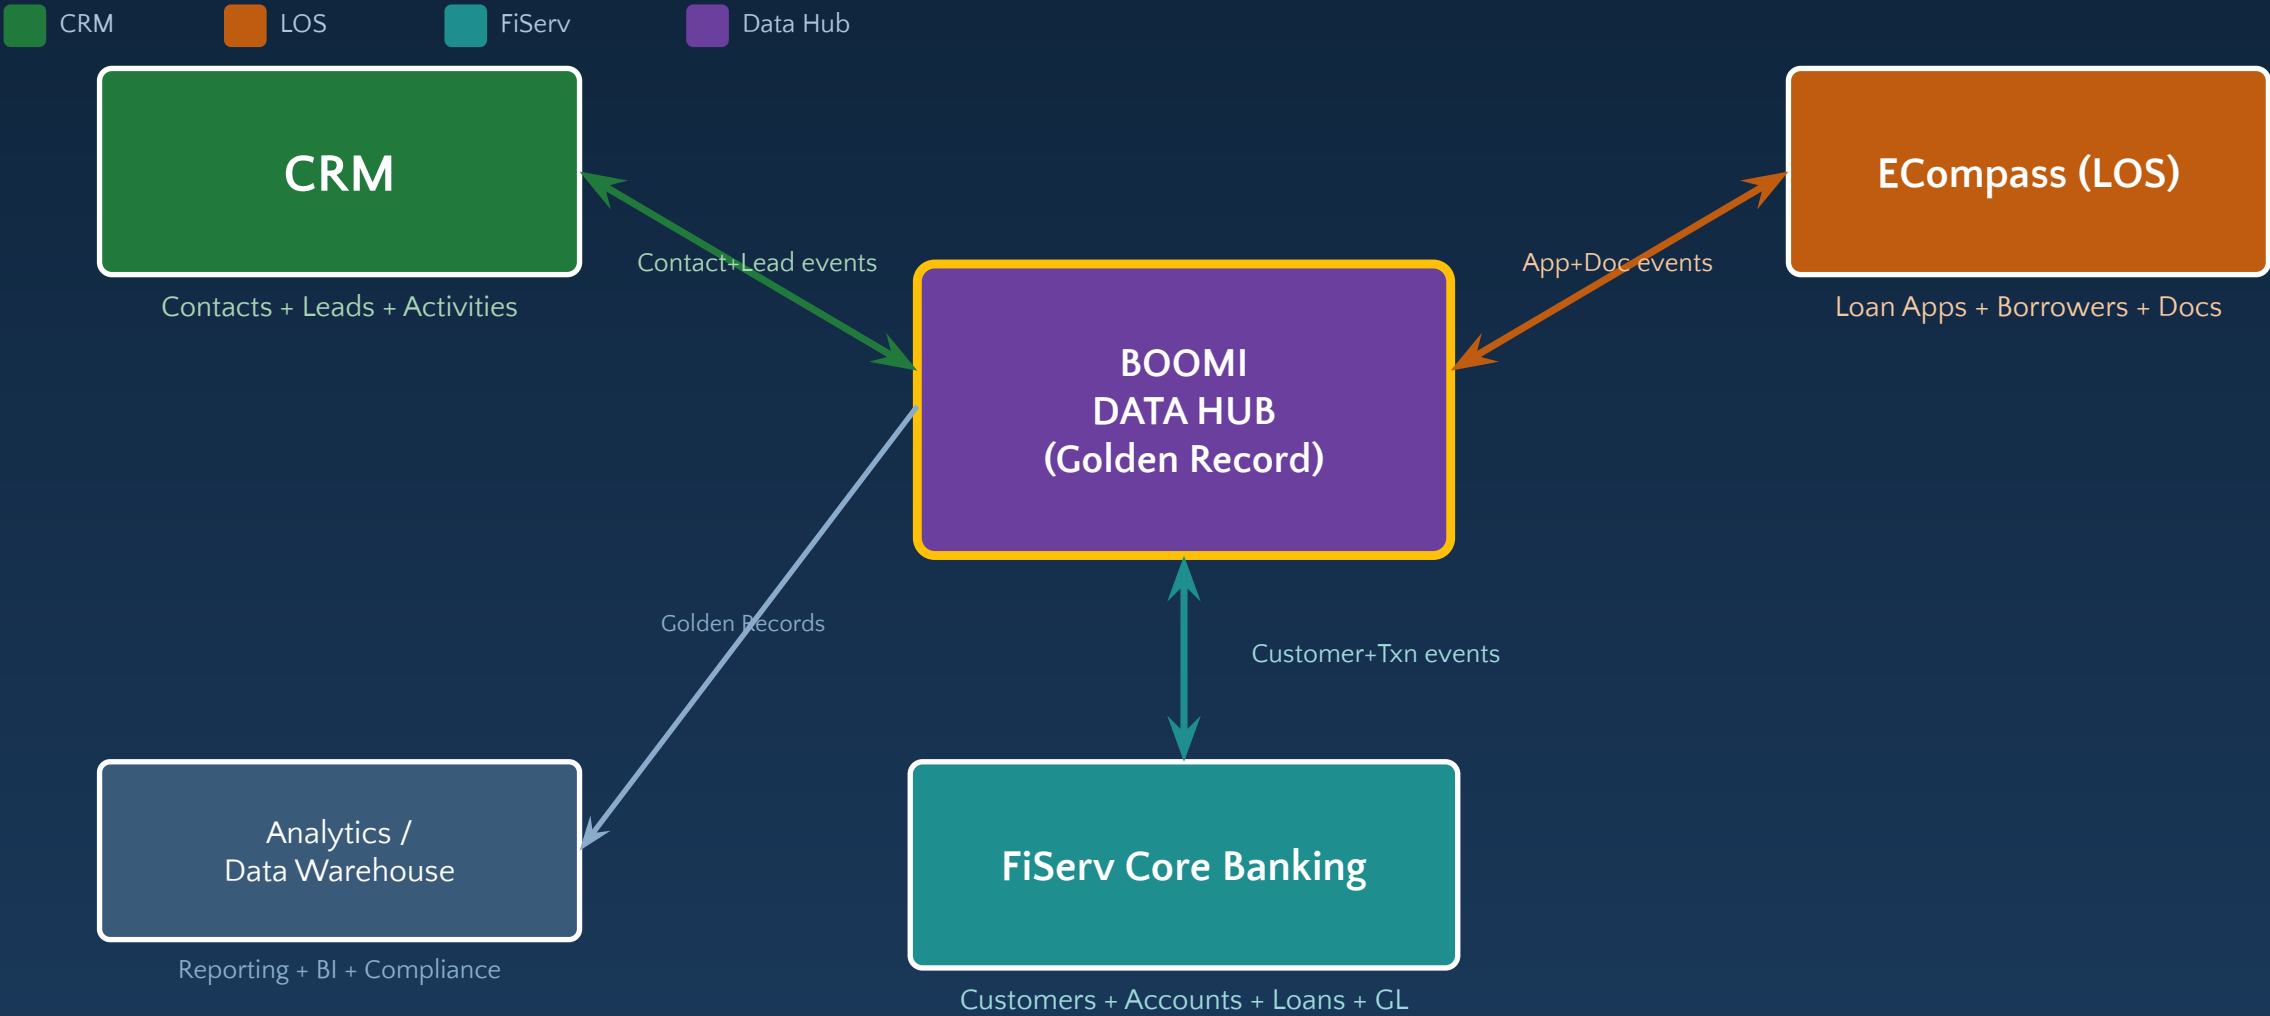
CRM LOS FiServ Data Hub

CRM

Contacts + Leads + Activities

Contact+Lead events

ECompass (LOS)

Loan Apps + Borrowers + Docs

App+Doc events

BOOMI
DATA HUB
(Golden Record)

Golden Records

Customer+Txn events

Analytics /
Data Warehouse

Reporting + BI + Compliance

FiServ Core Banking

Customers + Accounts + Loans + GL